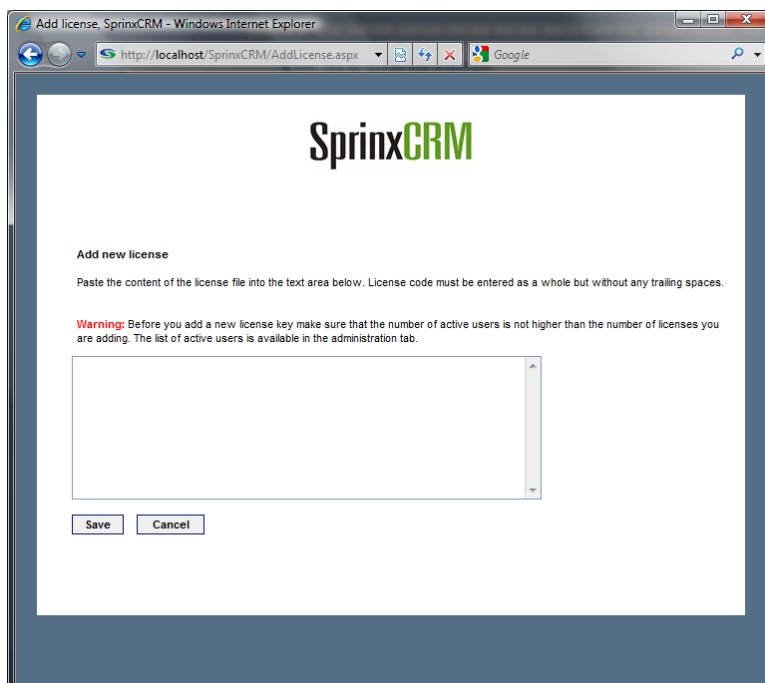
Add license, SprinxCRM - Windows Internet Explorer

http://localhost/SprinxCRM/AddLicense.aspx

Google

SprinxCRM

Add new license

Paste the content of the license file into the text area below. License code must be entered as a whole but without any trailing spaces.

Warning: Before you add a new license key make sure that the number of active users is not higher than the number of licenses you are adding. The list of active users is available in the administration tab.

Save Cancel